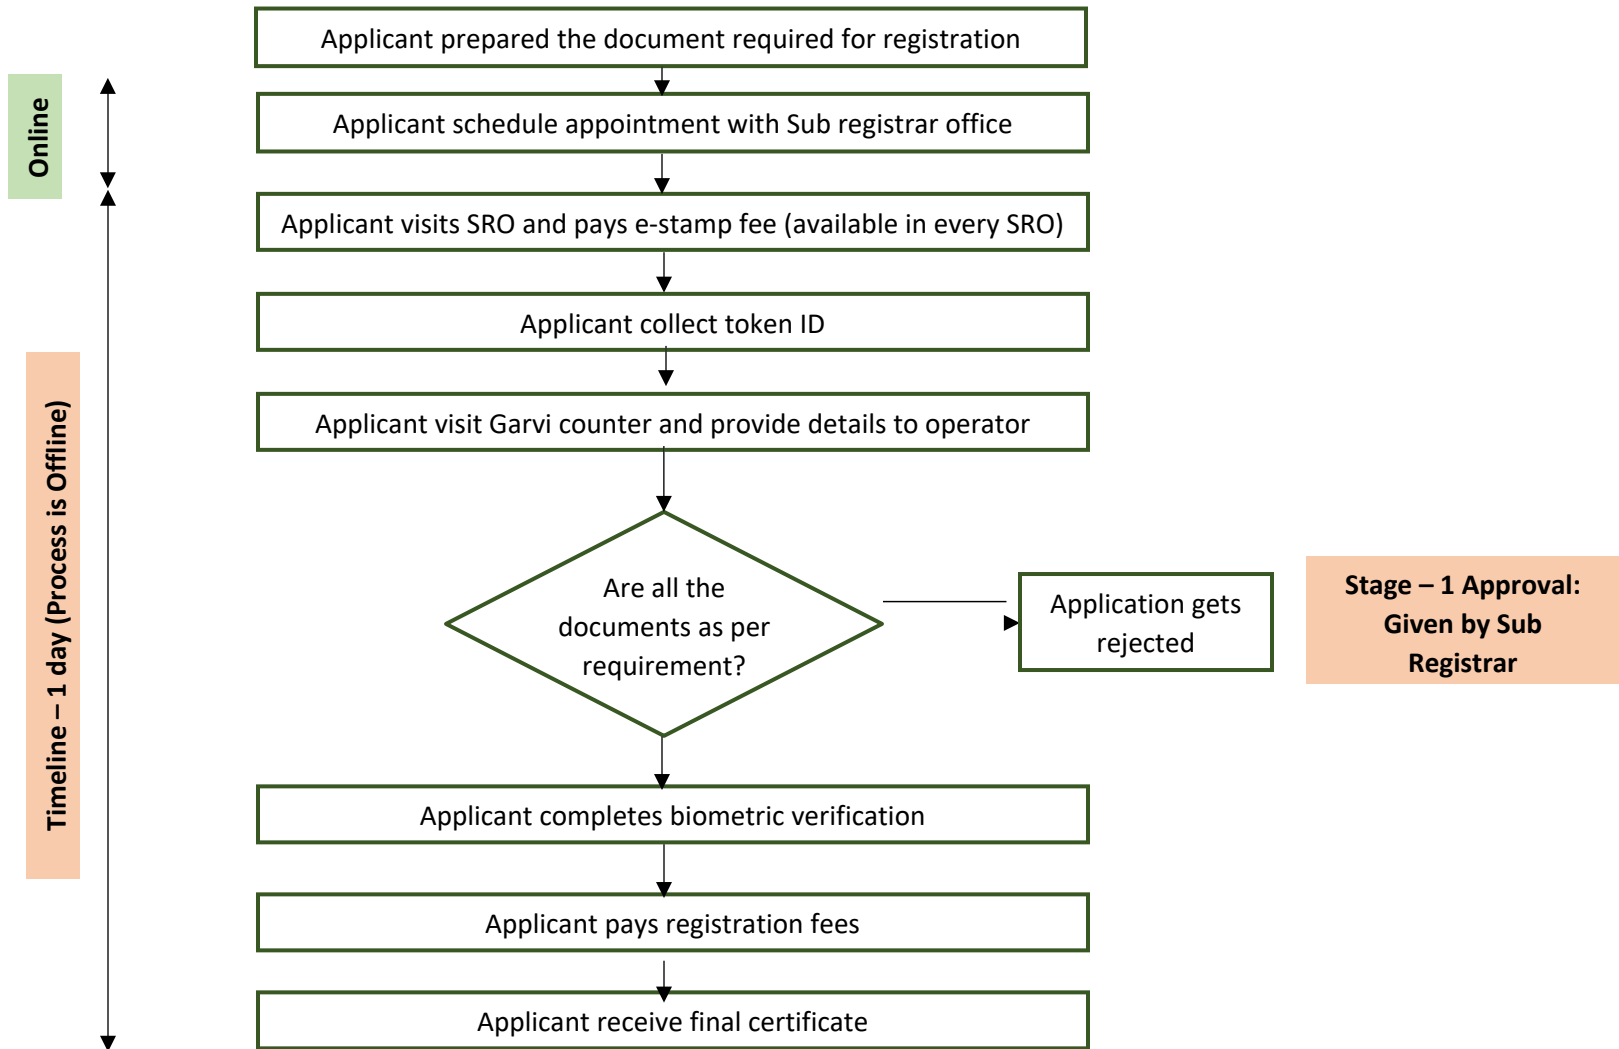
Online

Timeline – 1 day (Process is Offline)

Applicant prepared the document required for registration

Applicant schedule appointment with Sub registrar office

Applicant visits SRO and pays e-stamp fee (available in every SRO)

Applicant collect token ID

Applicant visit Garvi counter and provide details to operator

Are all the documents as per requirement?

Application gets rejected

Stage – 1 Approval: Given by Sub Registrar

Applicant completes biometric verification

Applicant pays registration fees

Applicant receive final certificate